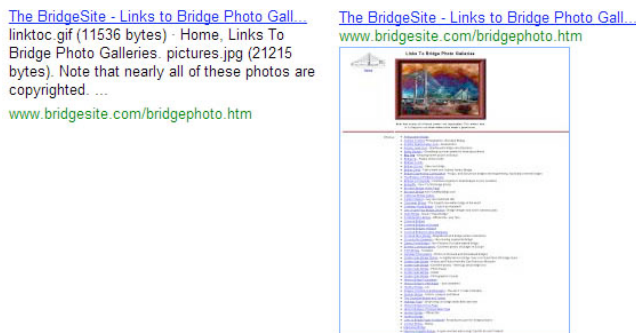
The BridgeSite - Links to Bridge Photo Gall...
linktoc.gif (11536 bytes) · Home, Links To Bridge Photo Galleries. pictures.jpg (21215 bytes). Note that nearly all of these photos are copyrighted. ...
www.bridgesite.com/bridgephoto.htm

The BridgeSite - Links to Bridge Photo Gall...
www.bridgesite.com/bridgephoto.htm

Links To Bridge Photo Galleries

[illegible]